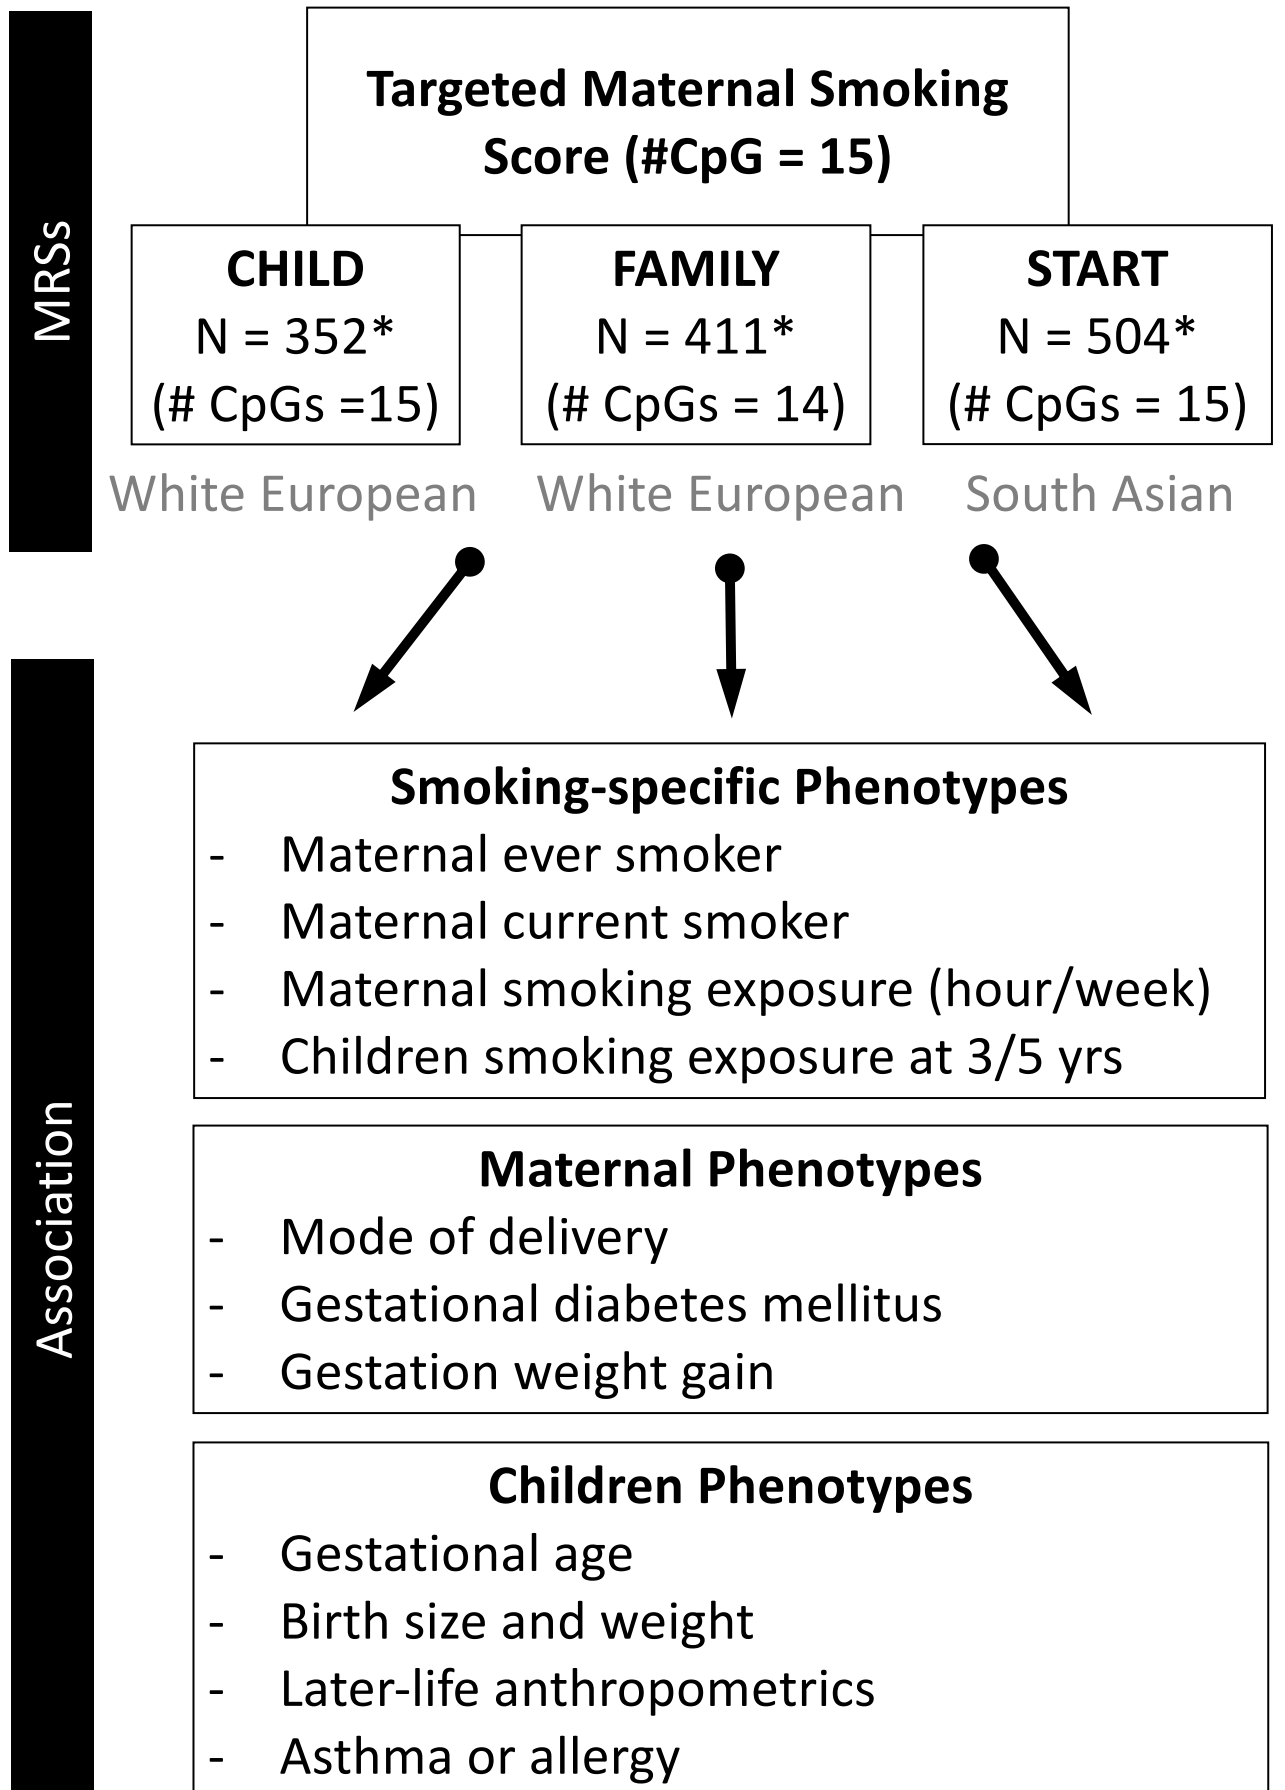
MRSs

Targeted Maternal Smoking Score (#CpG = 15)

CHILD
N = 352*
(# CpGs =15)

FAMILY
N = 411*
(# CpGs = 14)

START
N = 504*
(# CpGs = 15)

White European

White European

South Asian

Association

Smoking-specific Phenotypes
- Maternal ever smoker
- Maternal current smoker
- Maternal smoking exposure (hour/week)
- Children smoking exposure at 3/5 yrs

Maternal Phenotypes
- Mode of delivery
- Gestational diabetes mellitus
- Gestation weight gain

Children Phenotypes
- Gestational age
- Birth size and weight
- Later-life anthropometrics
- Asthma or allergy